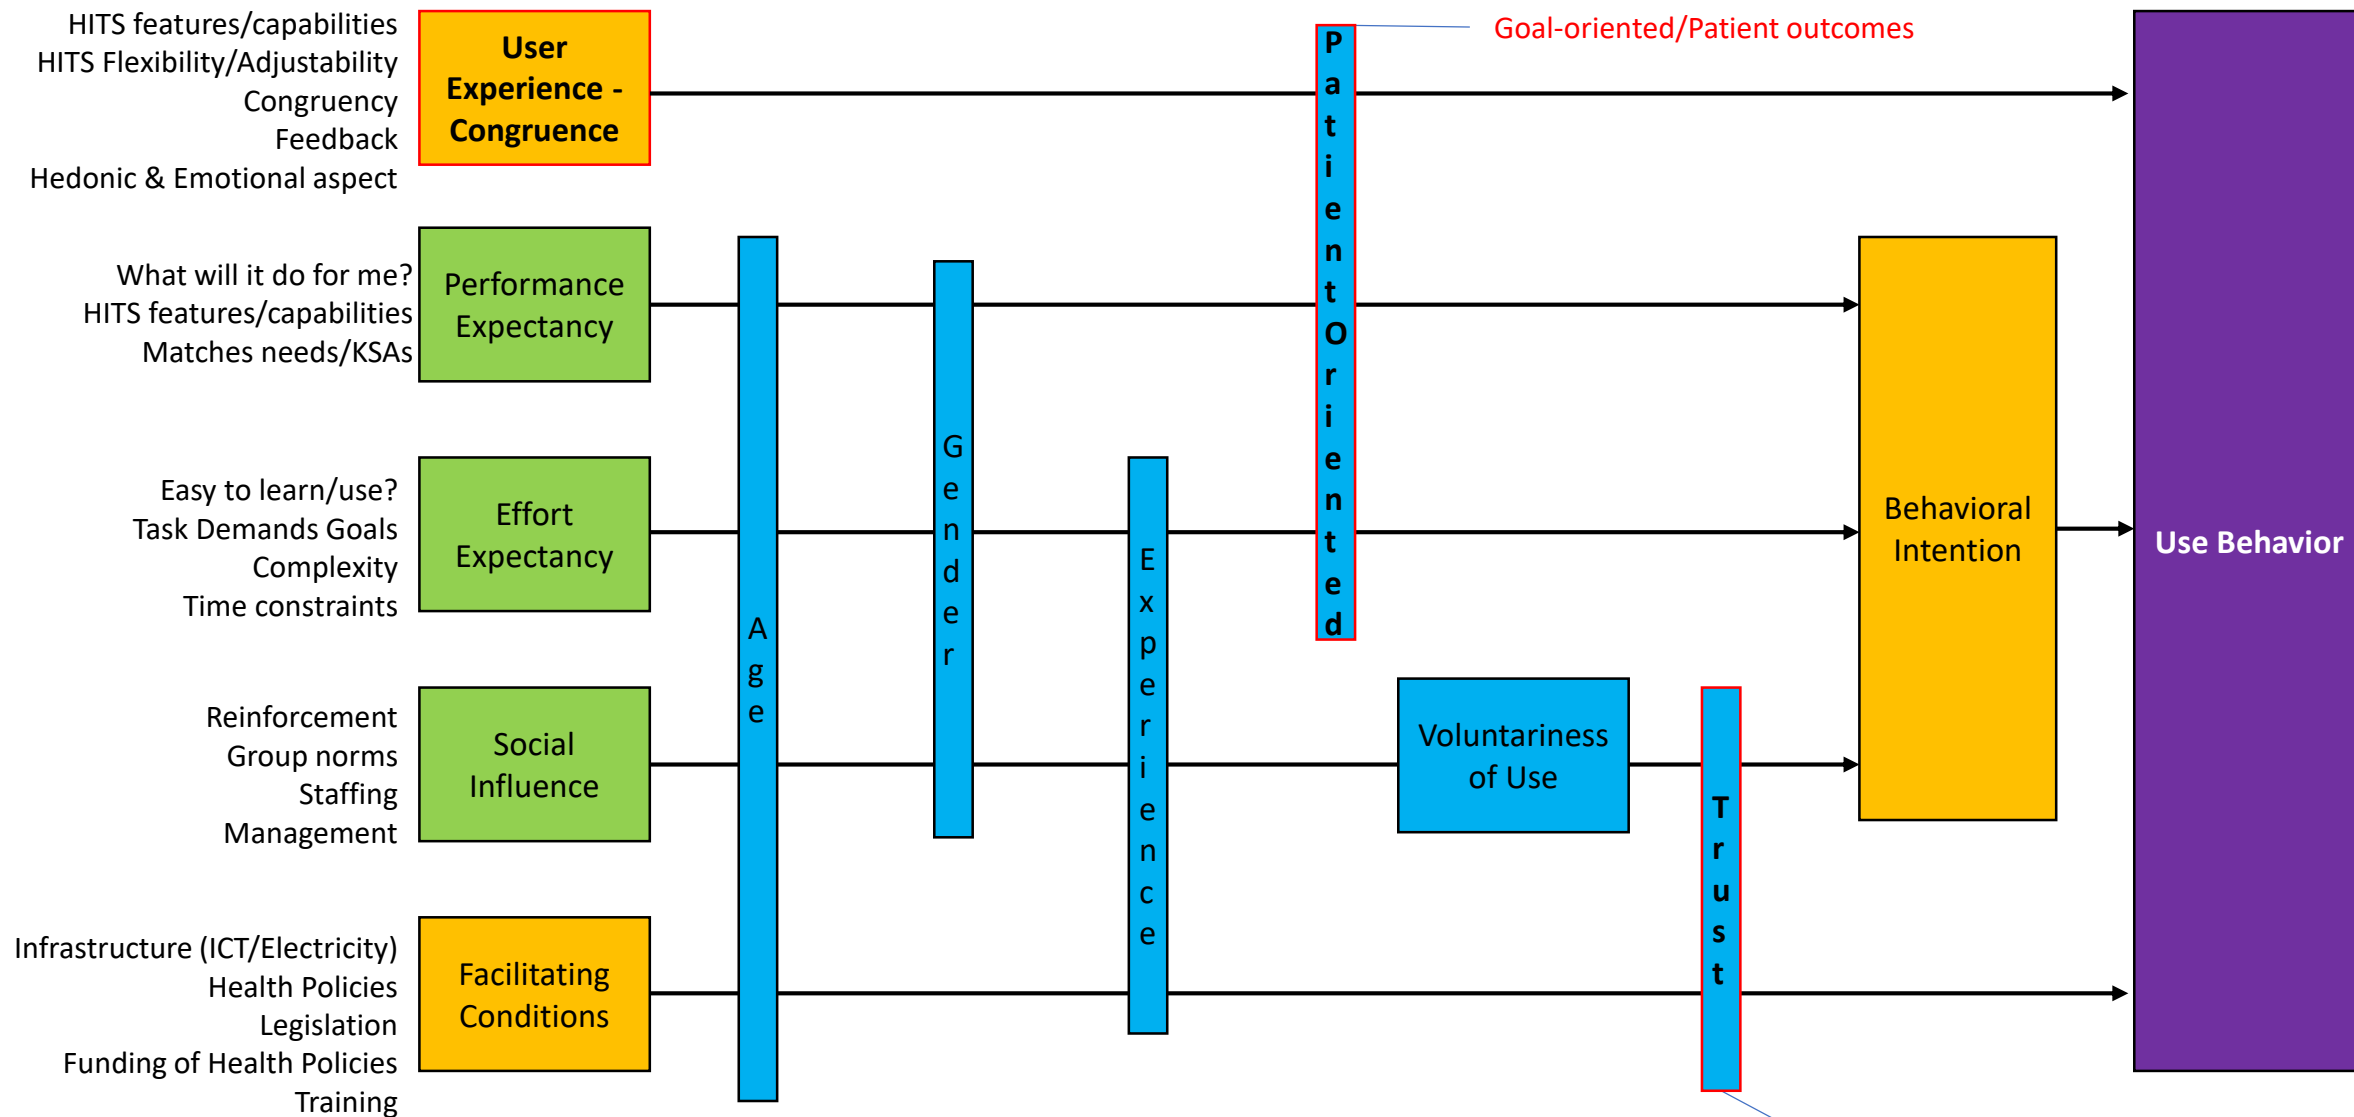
HITS features/capabilities
HITS Flexibility/Adjustability
Congruency
Feedback
Hedonic & Emotional aspect

User Experience - Congruence

Goal-oriented/Patient outcomes

Patient Oriented

What will it do for me?
HITS features/capabilities
Matches needs/KSAs

Performance Expectancy

Easy to learn/use?
Task Demands Goals
Complexity
Time constraints

Effort Expectancy

Reinforcement
Group norms
Staffing
Management

Social Influence

Infrastructure (ICT/Electricity)
Health Policies
Legislation
Funding of Health Policies
Training

Facilitating Conditions

Age

Gender

Experience

Voluntariness of Use

Trust

Behavioral Intention

Use Behavior